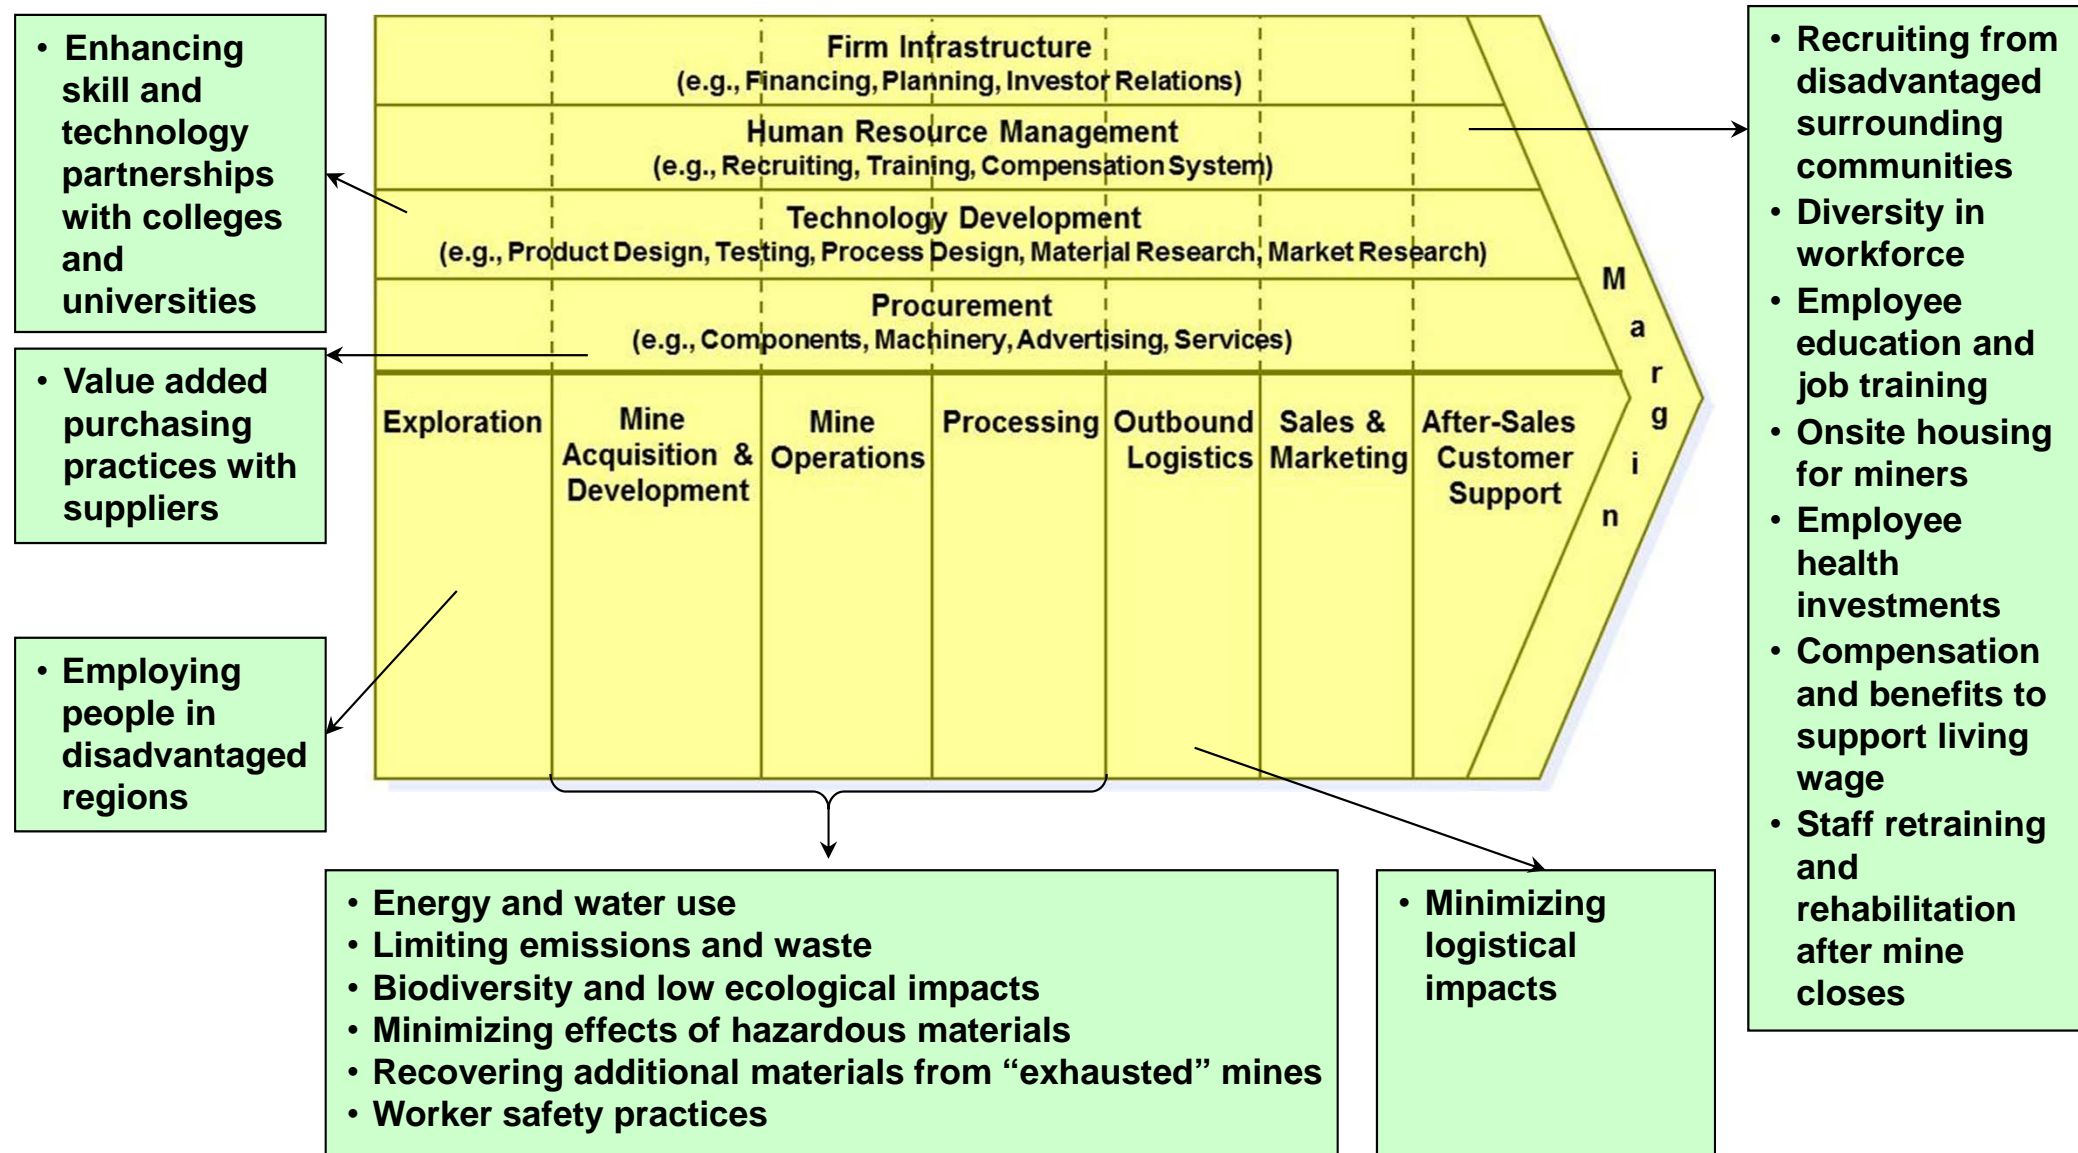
• Enhancing skill and technology partnerships with colleges and universities

• Value added purchasing practices with suppliers

• Employing people in disadvantaged regions

Firm Infrastructure
(e.g., Financing, Planning, Investor Relations)

Human Resource Management
(e.g., Recruiting, Training, Compensation System)

Technology Development
(e.g., Product Design, Testing, Process Design, Material Research, Market Research)

Procurement
(e.g., Components, Machinery, Advertising, Services)

Exploration

Mine Acquisition & Development

Mine Operations

Processing

Outbound Logistics

Sales & Marketing

After-Sales Customer Support

Margin

• Recruiting from disadvantaged surrounding communities
• Diversity in workforce
• Employee education and job training
• Onsite housing for miners
• Employee health investments
• Compensation and benefits to support living wage
• Staff retraining and rehabilitation after mine closes

• Energy and water use
• Limiting emissions and waste
• Biodiversity and low ecological impacts
• Minimizing effects of hazardous materials
• Recovering additional materials from “exhausted” mines
• Worker safety practices

• Minimizing logistical impacts